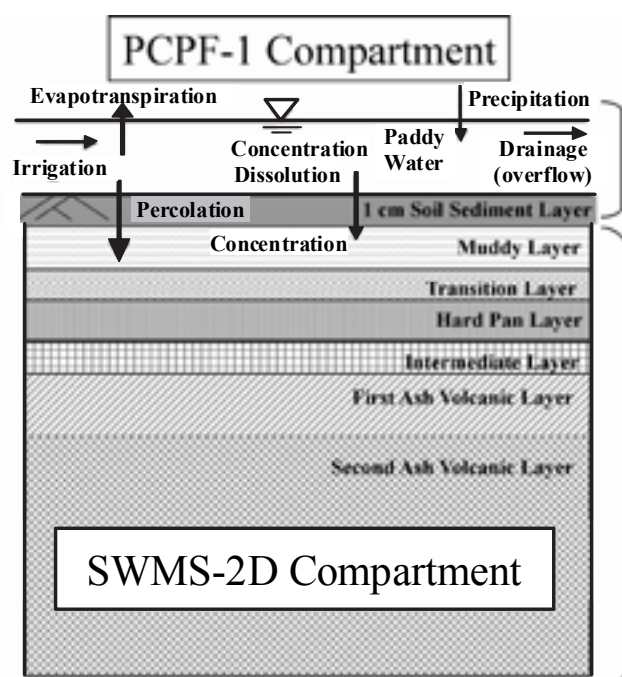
PCPF-1 Compartment

Evapotranspiration

Precipitation

Irrigation

Concentration Dissolution

Paddy Water

Drainage (overflow)

Percolation

1 cm Soil Sediment Layer

Concentration

Muddy Layer

Transition Layer

Hard Pan Layer

Intermediate Layer

First Ash Volcanic Layer

Second Ash Volcanic Layer

SWMS-2D Compartment